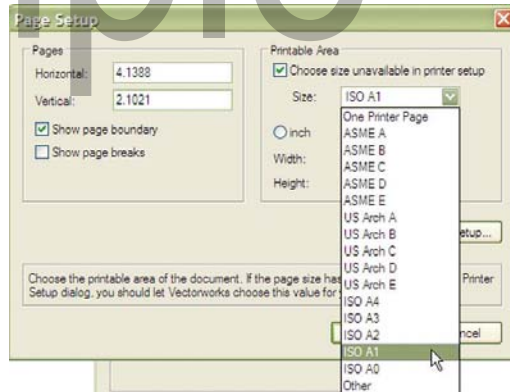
Page Setup

Pages

Horizontal: 4.1388

Vertical: 2.1021

Show page boundary

Show page breaks

Printable Area

Choose size unavailable in printer setup

Size: ISO A1

inch

Width:

Height:

One Printer Page
ASME A
ASME B
ASME C
ASME D
ASME E
US Arch A
US Arch B
US Arch C
US Arch D
US Arch E
ISO A4
ISO A3
ISO A2
ISO A1
ISO A0
Other

etup...

Choose the printable area of the document. If the page size ha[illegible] Printer Setup dialog, you should let Vectorworks choose this value for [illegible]

ncel